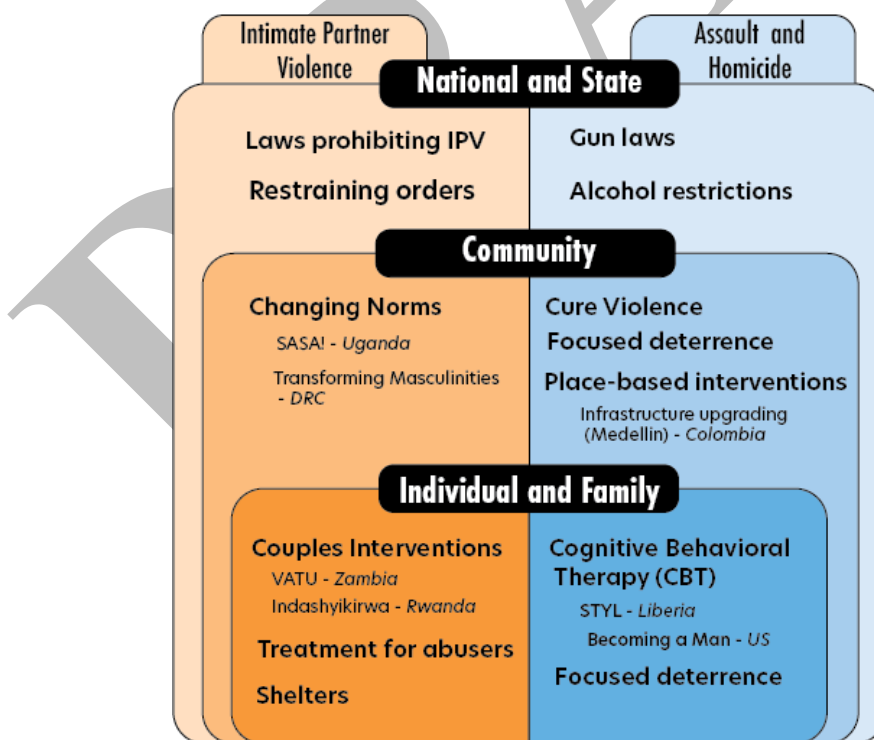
Intimate Partner Violence

Assault and Homicide

National and State

Laws prohibiting IPV

Restraining orders

Gun laws

Alcohol restrictions

Community

Changing Norms

SASA! - *Uganda*

Transforming Masculinities - *DRC*

Cure Violence

Focused deterrence

Place-based interventions

Infrastructure upgrading (Medellin) - *Colombia*

Individual and Family

Couples Interventions

VATU - *Zambia*

Indashyikirwa - *Rwanda*

Treatment for abusers

Shelters

Cognitive Behavioral Therapy (CBT)

STYL - *Liberia*

Becoming a Man - *US*

Focused deterrence